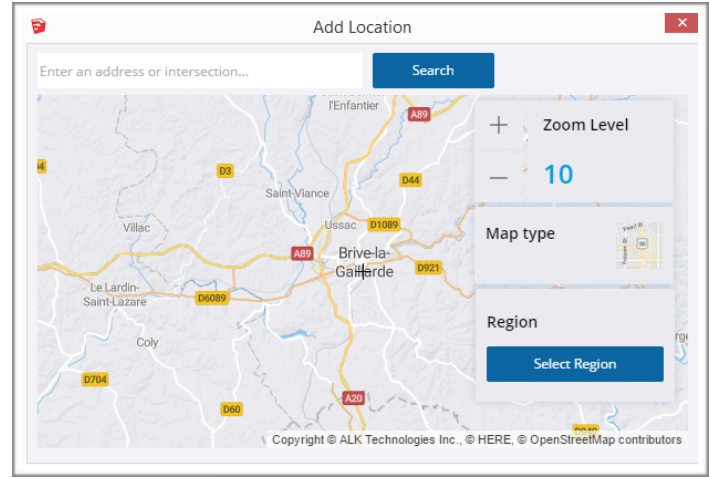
Add Location

Enter an address or intersection...

Search

l'Enfantier

A89

Zoom Level

10

D3

D44

Saint-Viance

Ussac

D1089

Villac

A89

Brive-la-Gaillarde

D921

Map type

Le Lardin-Saint-Lazare

D6089

Region

Coly

Select Region

D704

D60

A20

Copyright © ALK Technologies Inc., © HERE, © OpenStreetMap contributors